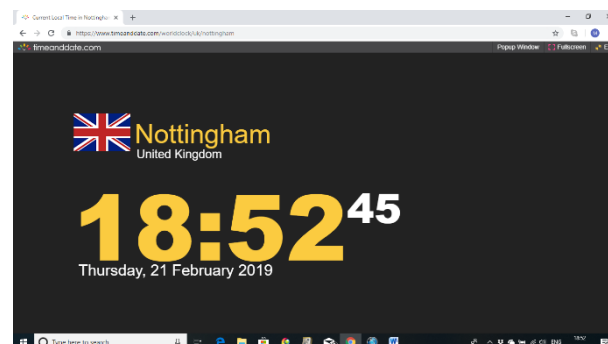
Current Local Time in Nottinghan ×
+
https://www.timeanddate.com/worldclock/uk/nottingham
timeanddate.com
Popup Window
Fullscreen

Nottingham
United Kingdom

18:52$^{45}$
Thursday, 21 February 2019

Type here to search
ENG
18:52